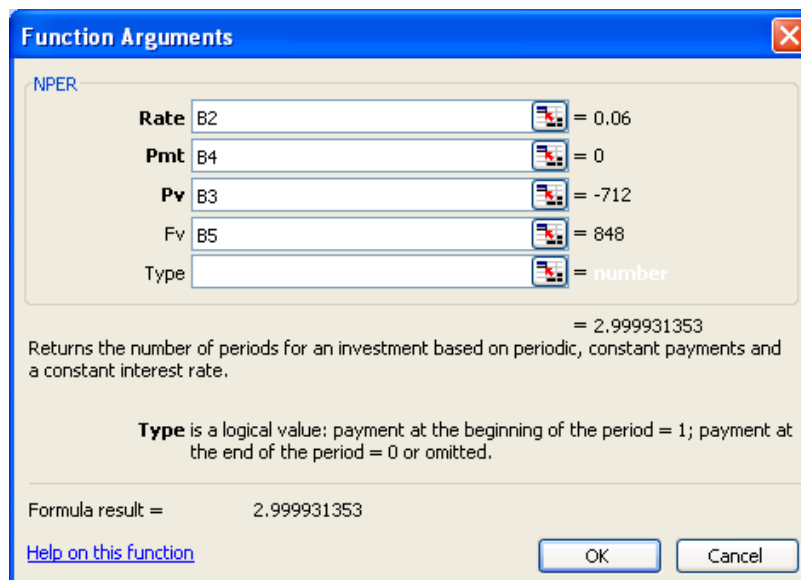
Function Arguments

NPER

Rate B2 = 0.06
Pmt B4 = 0
Pv B3 = -712
Fv B5 = 848
Type = number

= 2.999931353

Returns the number of periods for an investment based on periodic, constant payments and a constant interest rate.

Type is a logical value: payment at the beginning of the period = 1; payment at the end of the period = 0 or omitted.

Formula result = 2.999931353

Help on this function

OK

Cancel